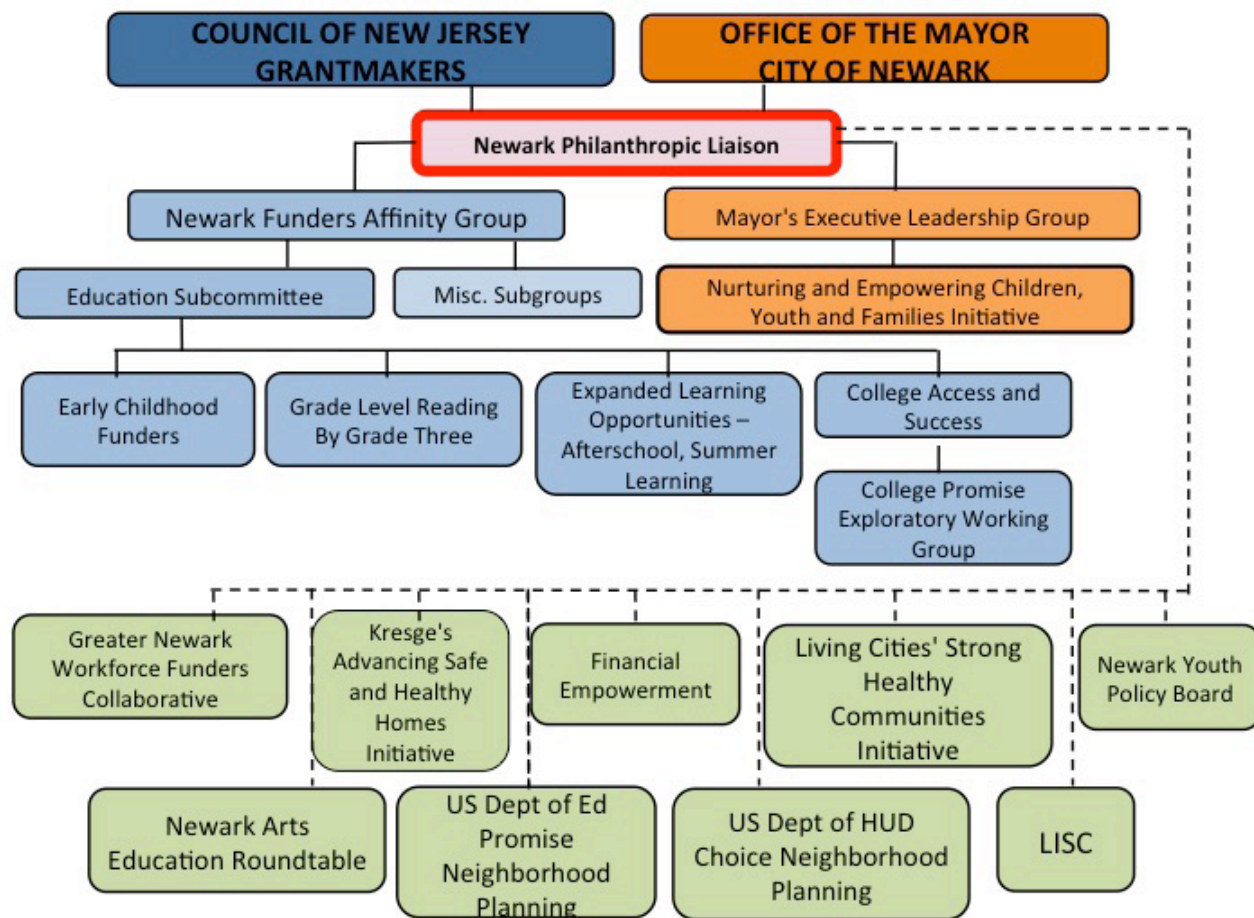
COUNCIL OF NEW JERSEY GRANTMAKERS

OFFICE OF THE MAYOR CITY OF NEWARK

Newark Philanthropic Liaison

Newark Funders Affinity Group

Mayor's Executive Leadership Group

Education Subcommittee

Misc. Subgroups

Nurturing and Empowering Children, Youth and Families Initiative

Early Childhood Funders

Grade Level Reading By Grade Three

Expanded Learning Opportunities – Afterschool, Summer Learning

College Access and Success

College Promise Exploratory Working Group

Greater Newark Workforce Funders Collaborative

Kresge's Advancing Safe and Healthy Homes Initiative

Financial Empowerment

Living Cities' Strong Healthy Communities Initiative

Newark Youth Policy Board

Newark Arts Education Roundtable

US Dept of Ed Promise Neighborhood Planning

US Dept of HUD Choice Neighborhood Planning

LISC